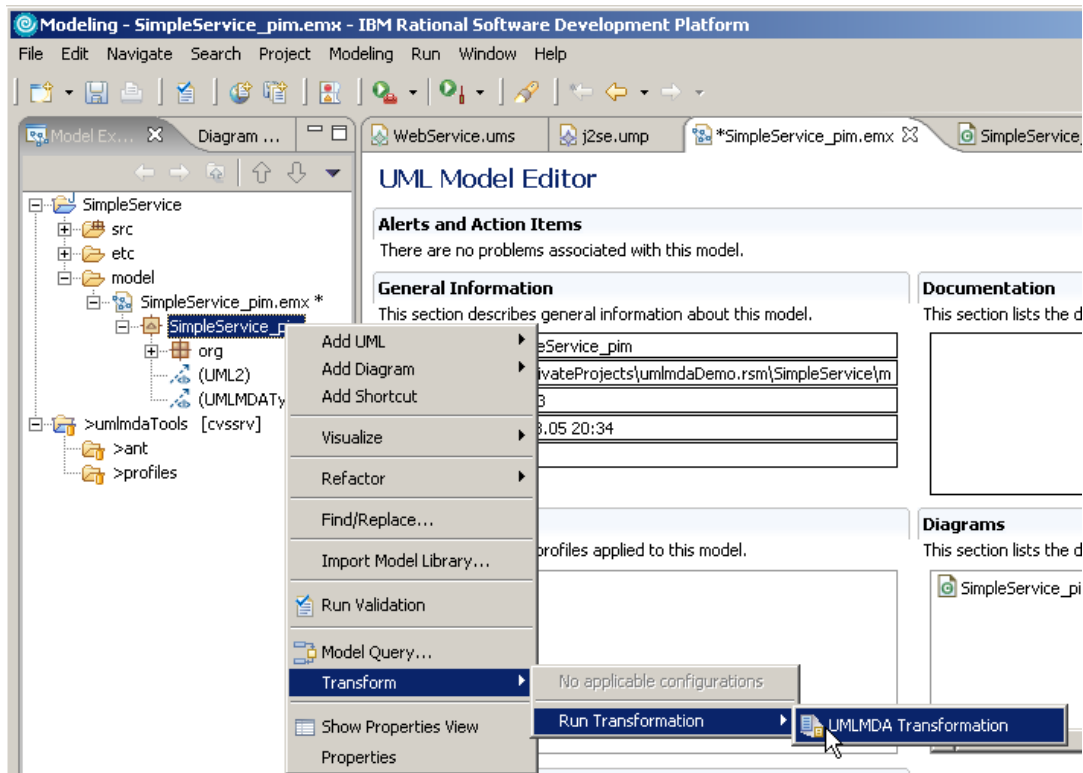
Modeling - SimpleService_pim.emx - IBM Rational Software Development Platform

File Edit Navigate Search Project Modeling Run Window Help

Model Ex... Diagram ...

SimpleService
src
etc
model
SimpleService_pim.emx *
SimpleService_p
org
(UML2)
(UMLMDATy
>umlmdaTools [cvssrv]
>ant
>profiles

WebService.ums j2se.ump *SimpleService_pim.emx SimpleService_

UML Model Editor

Alerts and Action Items
There are no problems associated with this model.

General Information
This section describes general information about this model.
eService_pim
ivateProjects\umlmdaDemo.rsm\SimpleService\m
3
3.05 20:34

Documentation
This section lists the d

profiles applied to this model.

Diagrams
This section lists the d
SimpleService_pi

Add UML
Add Diagram
Add Shortcut
Visualize
Refactor
Find/Replace...
Import Model Library...
Run Validation
Model Query...
Transform
Show Properties View
Properties

No applicable configurations
Run Transformation

UMLMDA Transformation